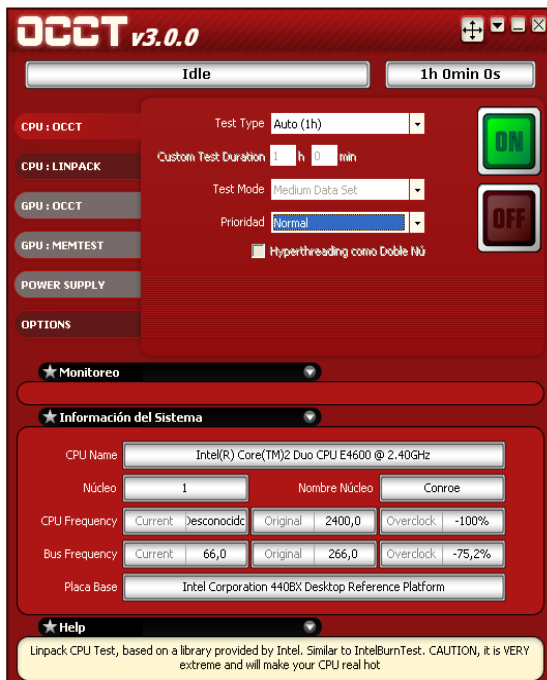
OCCT v3.0.0

Idle

1h 0min 0s

CPU : OCCT

CPU : LINPACK

GPU : OCCT

GPU : MEMTEST

POWER SUPPLY

OPTIONS

Test Type Auto (1h)

Custom Test Duration 1 h 0 min

Test Mode Medium Data Set

Prioridad Normal

Hyperthreading como Doble Nú

ON

OFF

Monitoreo

Información del Sistema

| | | | | | |
|---|---|---|---|---|---|
| CPU Name | Intel(R) Core(TM)2 Duo CPU E4600 @ 2.40GHz | | | | |
| Núcleo | 1 | | Nombre Núcleo | Conroe | |
| CPU Frequency | Current | Desconocido | Original | 2400,0 | Overclock -100% |
| Bus Frequency | Current | 66,0 | Original | 266,0 | Overclock -75,2% |
| Placa Base | Intel Corporation 440BX Desktop Reference Platform | | | | |

Help

Linpack CPU Test, based on a library provided by Intel. Similar to IntelBurnTest. CAUTION, it is VERY extreme and will make your CPU real hot